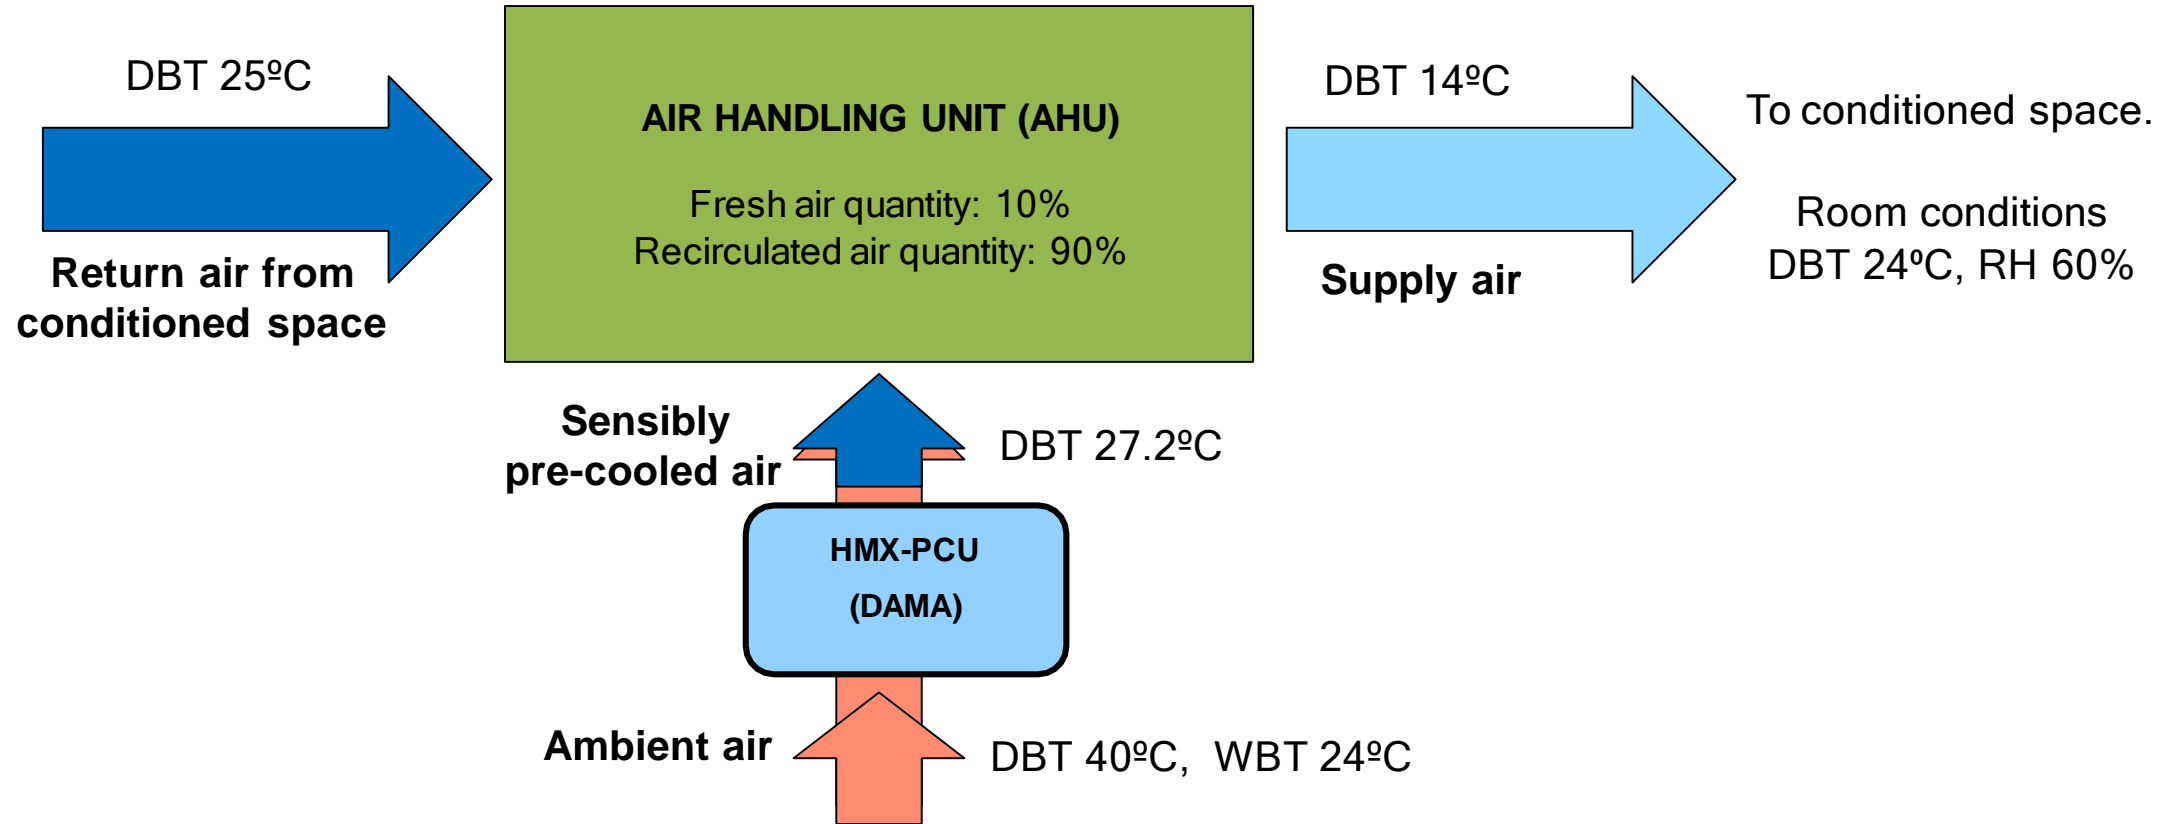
DBT 25ºC

Return air from conditioned space

AIR HANDLING UNIT (AHU)

Fresh air quantity: 10%
Recirculated air quantity: 90%

DBT 14ºC

Supply air

To conditioned space.

Room conditions
DBT 24ºC, RH 60%

Sensibly pre-cooled air

DBT 27.2ºC

HMX-PCU
(DAMA)

Ambient air

DBT 40ºC, WBT 24ºC